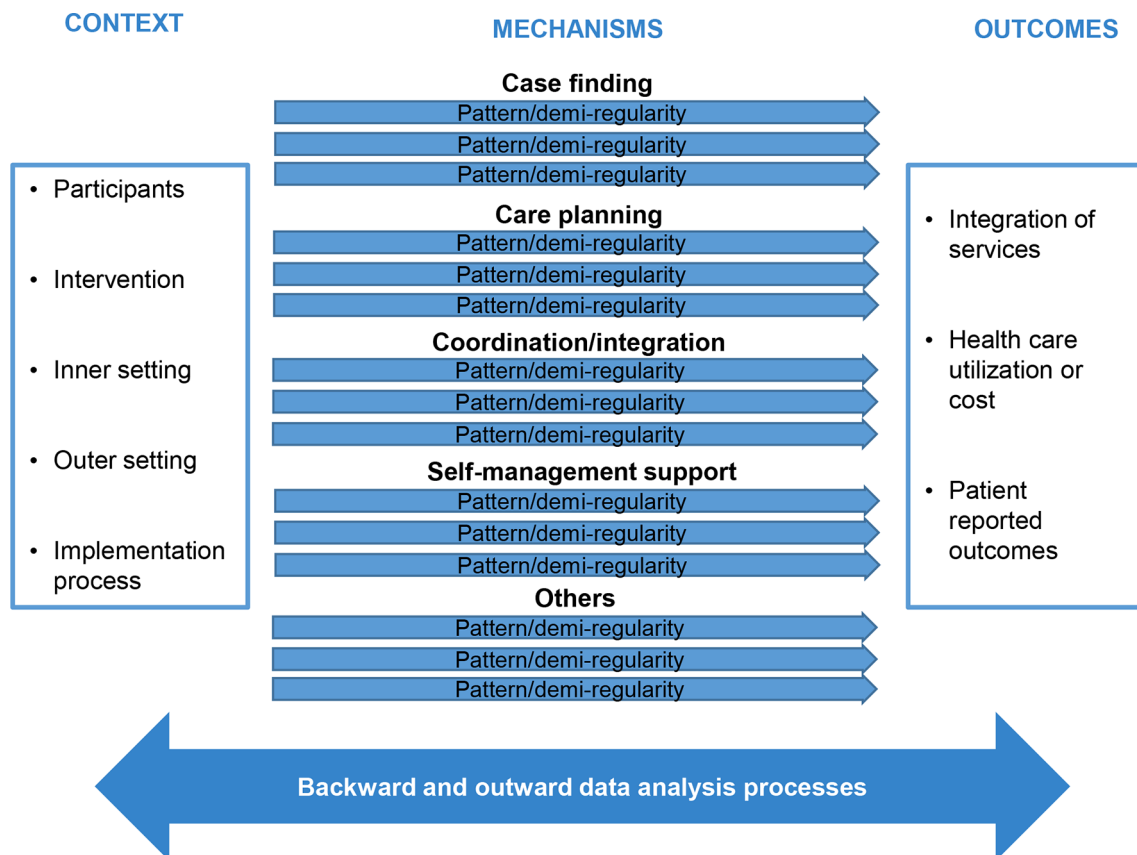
CONTEXT

MECHANISMS

OUTCOMES

- Participants
- Intervention
- Inner setting
- Outer setting
- Implementation process

Case finding
Pattern/demi-regularity
Pattern/demi-regularity
Pattern/demi-regularity

Care planning
Pattern/demi-regularity
Pattern/demi-regularity
Pattern/demi-regularity

Coordination/integration
Pattern/demi-regularity
Pattern/demi-regularity
Pattern/demi-regularity

Self-management support
Pattern/demi-regularity
Pattern/demi-regularity
Pattern/demi-regularity

Others
Pattern/demi-regularity
Pattern/demi-regularity
Pattern/demi-regularity

- Integration of services
- Health care utilization or cost
- Patient reported outcomes

Backward and outward data analysis processes